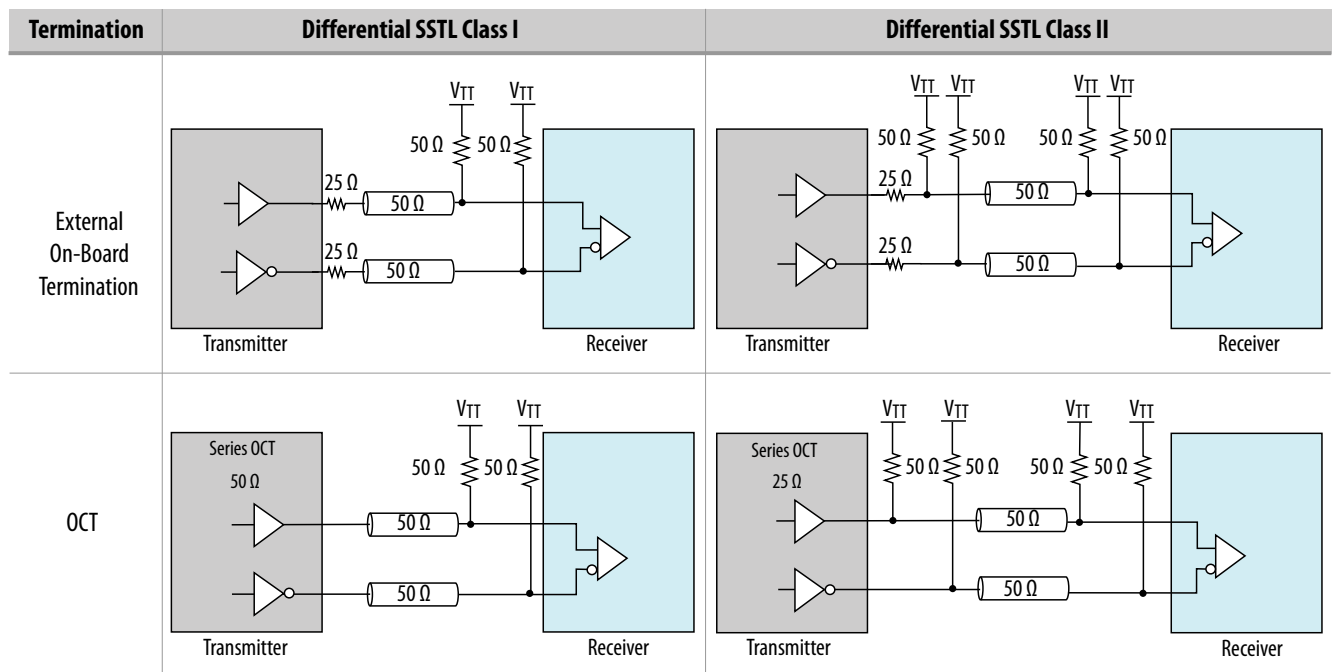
| Termination | Differential SSTL Class I | Differential SSTL Class II |
|---|---|---|
| External On-Board Termination | $V_{TT}$ $V_{TT}$ 50 Ω 50 Ω 25 Ω 50 Ω 25 Ω 50 Ω Transmitter Receiver | $V_{TT}$ $V_{TT}$ $V_{TT}$ $V_{TT}$ 50 Ω 50 Ω 50 Ω 50 Ω 25 Ω 50 Ω 25 Ω 50 Ω Transmitter Receiver |
| OCT | $V_{TT}$ $V_{TT}$ Series OCT 50 Ω 50 Ω 50 Ω 50 Ω 50 Ω Transmitter Receiver | $V_{TT}$ $V_{TT}$ $V_{TT}$ $V_{TT}$ Series OCT 25 Ω 50 Ω 50 Ω 50 Ω 50 Ω 50 Ω 50 Ω Transmitter Receiver |